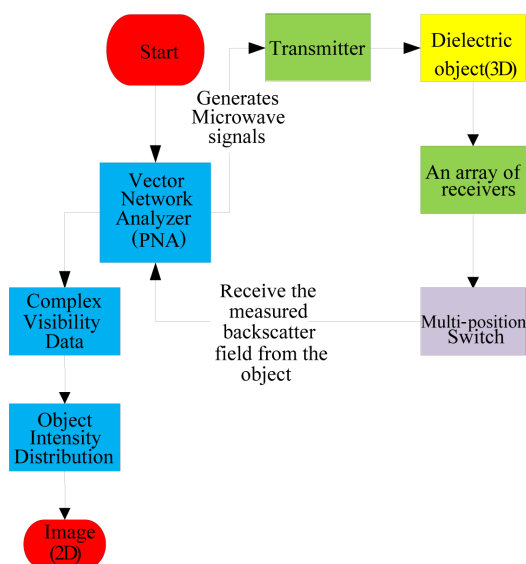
Start

Transmitter

Dielectric object(3D)

Generates Microwave signals

Vector Network Analyzer (PNA)

An array of receivers

Complex Visibility Data

Receive the measured backscatter field from the object

Multi-position Switch

Object Intensity Distribution

Image (2D)